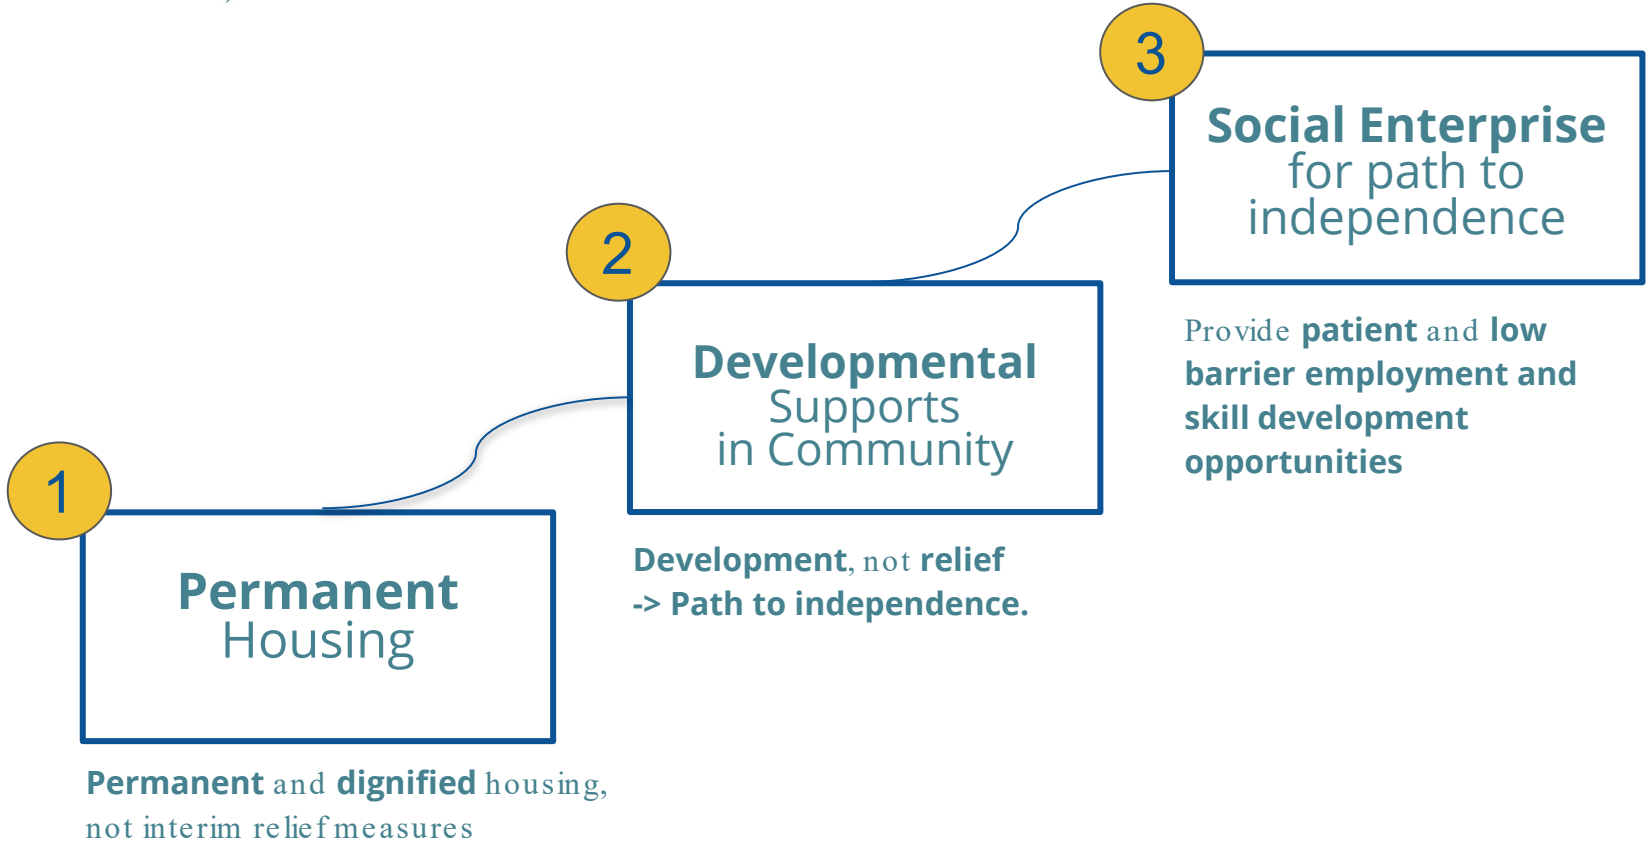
3

Social Enterprise for path to independence

Provide patient and low barrier employment and skill development opportunities

2

Developmental Supports in Community

Development, not relief
-> Path to independence.

1

Permanent Housing

Permanent and dignified housing, not interim relief measures